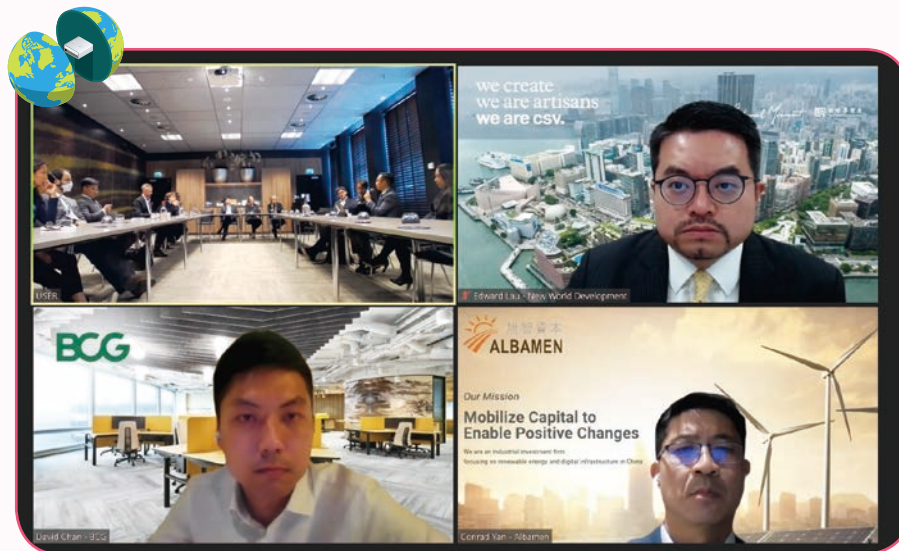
USER

we create
we are artisans
we are csv.

Edward Lau - New World Development

BCG

David Chan - BCG

旭智資本
ALBAMEN

Our Mission

Mobilize Capital to Enable Positive Changes

We are an industrial investment firm focusing on renewable energy and digital infrastructure in China

Conrad Yan - Albamen